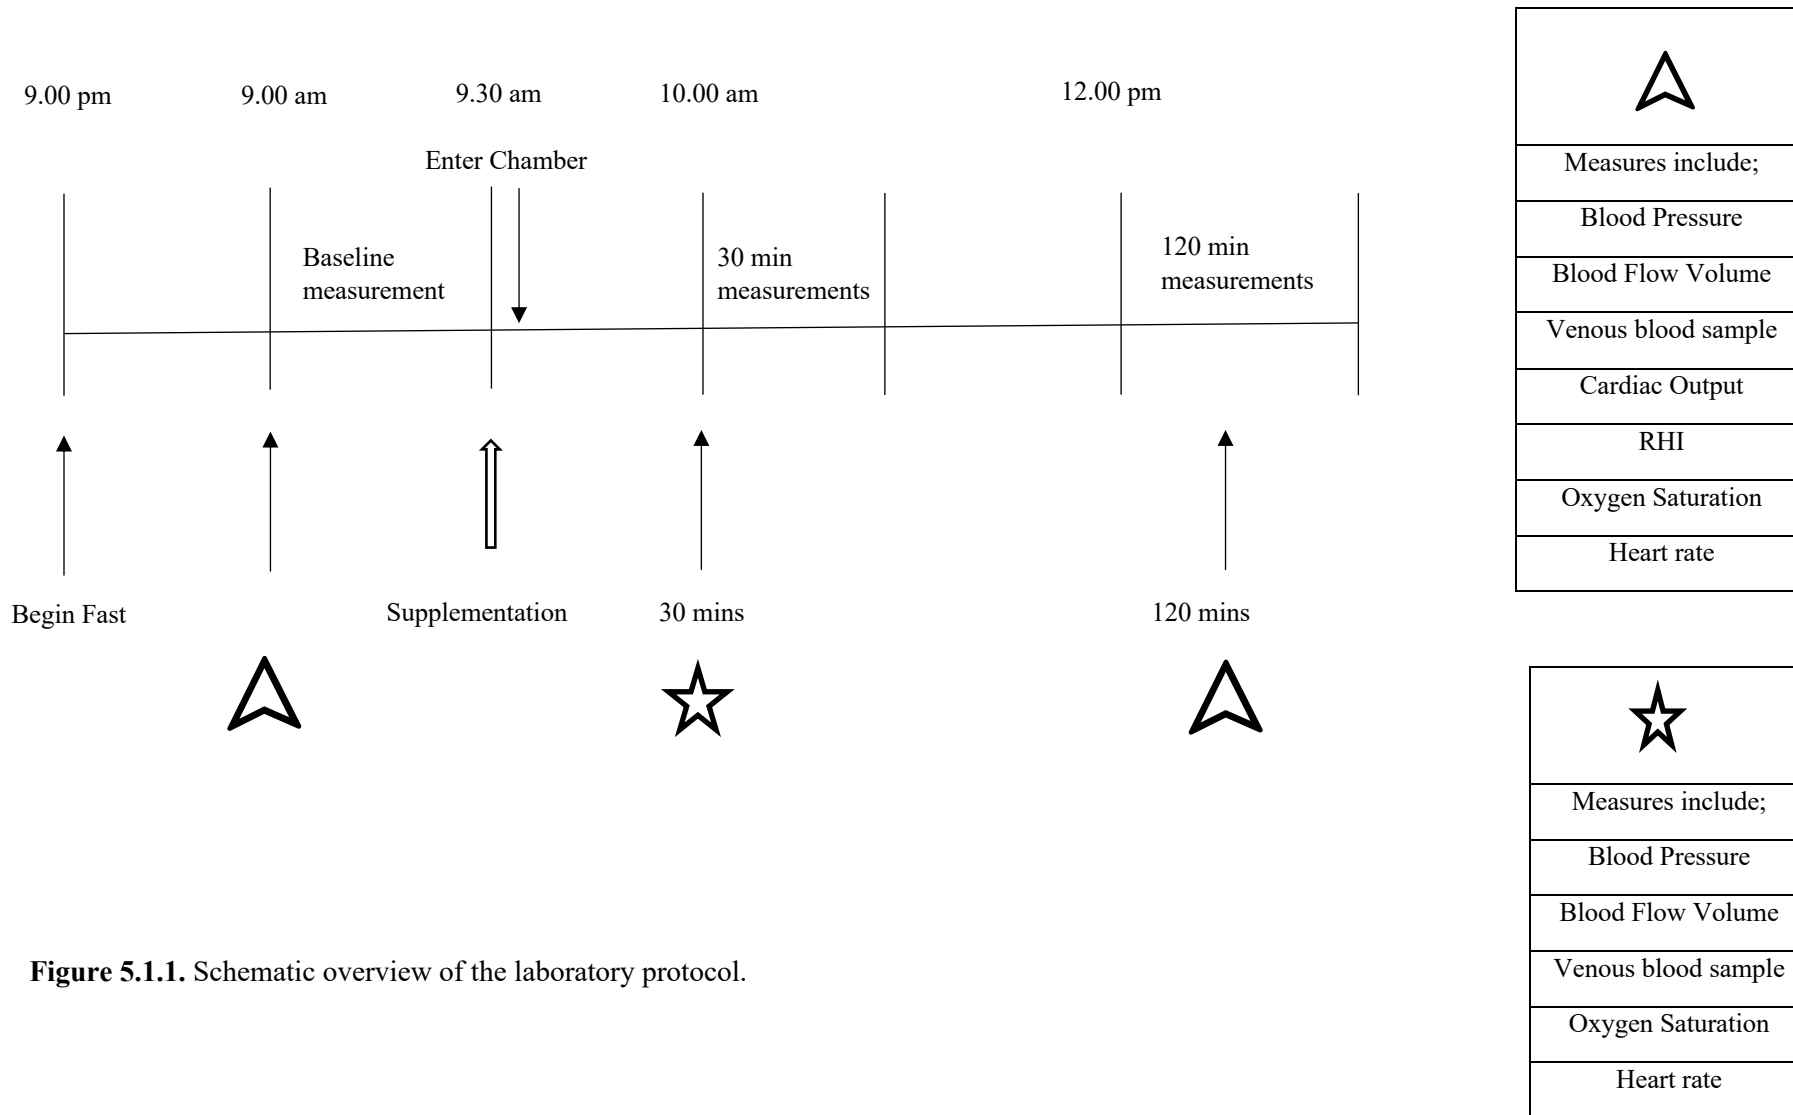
9.00 pm 9.00 am 9.30 am 10.00 am 12.00 pm

Enter Chamber

Baseline measurement

30 min measurements

120 min measurements

Begin Fast

Supplementation

30 mins

120 mins

Measures include;
Blood Pressure
Blood Flow Volume
Venous blood sample
Cardiac Output
RHI
Oxygen Saturation
Heart rate

Measures include;
Blood Pressure
Blood Flow Volume
Venous blood sample
Oxygen Saturation
Heart rate

**Figure 5.1.1.** Schematic overview of the laboratory protocol.